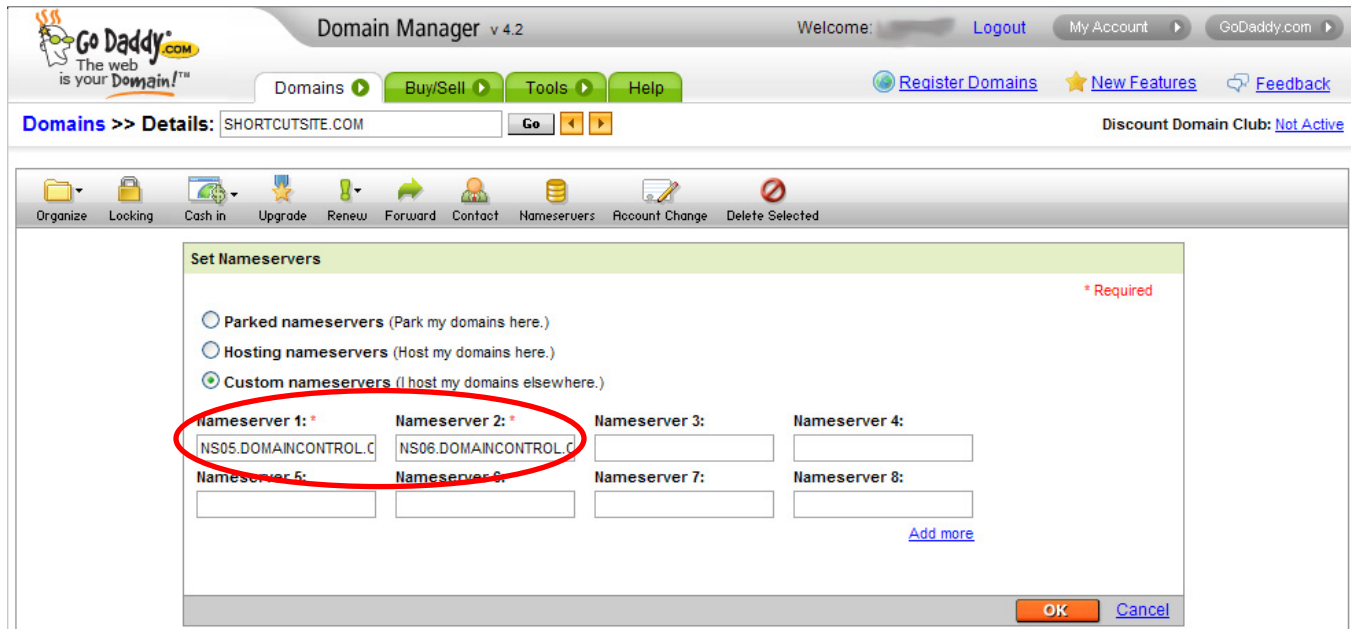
Go Daddy.com The web is your Domain!™

Domain Manager v 4.2

Welcome: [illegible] Logout My Account GoDaddy.com

Domains Buy/Sell Tools Help

Register Domains New Features Feedback

Domains >> Details: SHORTCUTSITE.COM Go

Discount Domain Club: Not Active

Organize Locking Cash in Upgrade Renew Forward Contact Nameservers Account Change Delete Selected

Set Nameservers

* Required

Parked nameservers (Park my domains here.)

Hosting nameservers (Host my domains here.)

Custom nameservers (I host my domains elsewhere.)

Nameserver 1: * NS05.DOMAINCONTROL.C

Nameserver 2: * NS06.DOMAINCONTROL.C

Nameserver 3:

Nameserver 4:

Nameserver 5:

Nameserver 6:

Nameserver 7:

Nameserver 8:

Add more

OK Cancel